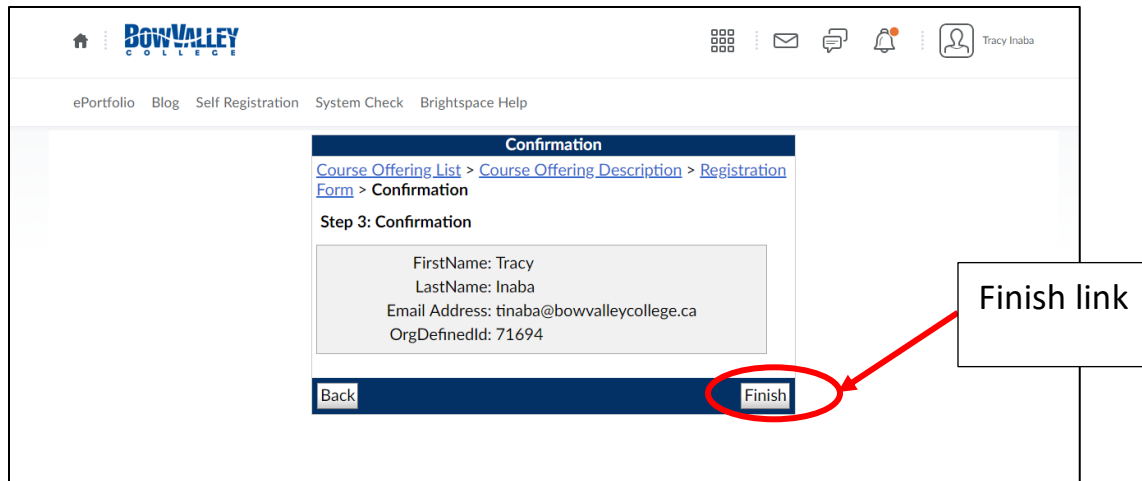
BOWVALLEY COLLEGE

Tracy Inaba

ePortfolio Blog Self Registration System Check Brightspace Help

Confirmation

Course Offering List > Course Offering Description > Registration Form > Confirmation

Step 3: Confirmation

FirstName: Tracy
LastName: Inaba
Email Address: tinaba@bowvalleycollege.ca
OrgDefinedId: 71694

Back

Finish

Finish link